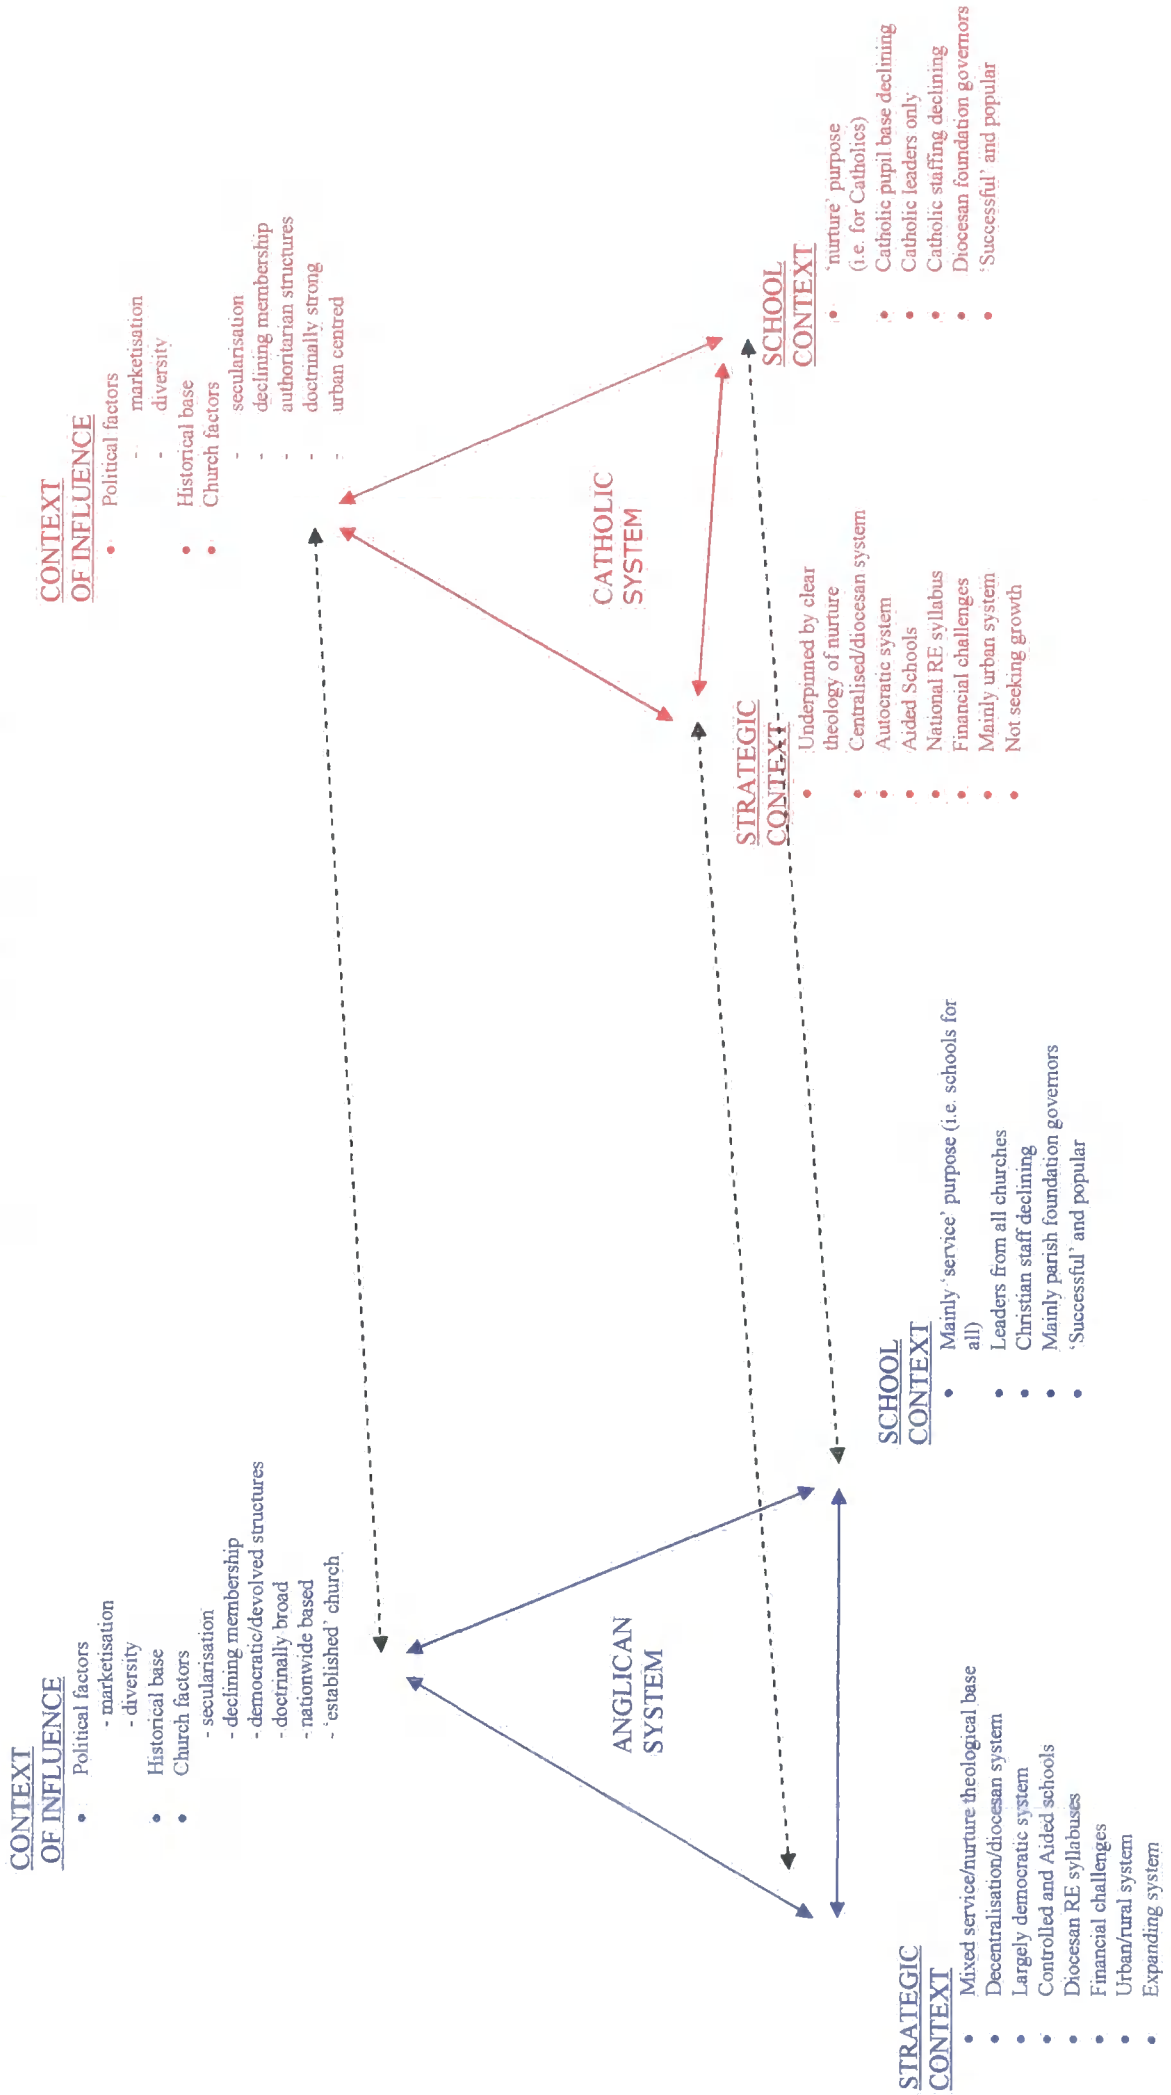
CONTEXT OF INFLUENCE
• Political factors
- marketisation
- diversity
• Historical base
• Church factors
- secularisation
- declining membership
- authoritarian structures
- doctrinally strong
- urban centred

CATHOLIC SYSTEM

SCHOOL CONTEXT
• 'nurture' purpose (i.e. for Catholics)
• Catholic pupil base declining
• Catholic leaders only
• Catholic staffing declining
• Diocesan foundation governors
• 'Successful' and popular

STRATEGIC CONTEXT
• Underpinned by clear theology of nurture
• Centralised/diocesan system
• Autocratic system
• Aided Schools
• National RE syllabus
• Financial challenges
• Mainly urban system
• Not seeking growth

CONTEXT OF INFLUENCE
• Political factors
- marketisation
- diversity
• Historical base
• Church factors
- secularisation
- declining membership
- democratic/devolved structures
- doctrinally broad
- nationwide based
- 'established' church

ANGLICAN SYSTEM

SCHOOL CONTEXT
• Mainly 'service' purpose (i.e. schools for all)
• Leaders from all churches
• Christian staff declining
• Mainly parish foundation governors
• 'Successful' and popular

STRATEGIC CONTEXT
• Mixed service/nurture theological base
• Decentralisation/diocesan system
• Largely democratic system
• Controlled and Aided schools
• Diocesan RE syllabuses
• Financial challenges
• Urban/rural system
• Expanding system